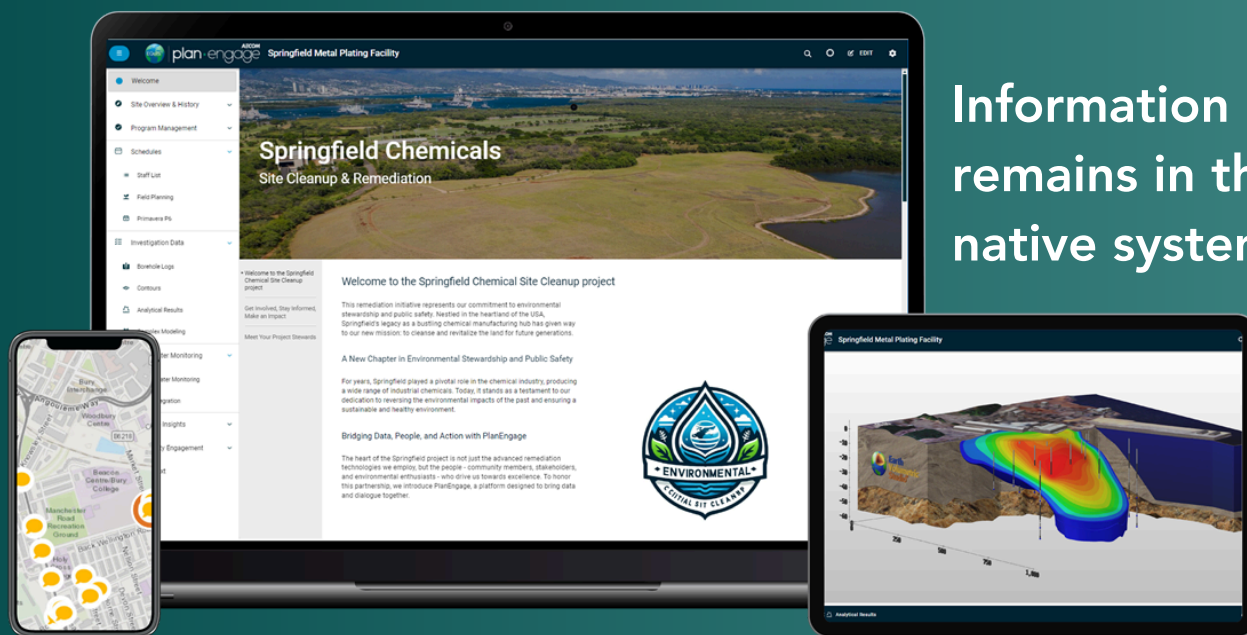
Information remains in th native syster

plan·engage AECOM Springfield Metal Plating Facility

EDIT

Welcome

Site Overview & History

Program Management

Schedules

Staff List

Field Planning

Primavera P6

Investigation Data

Borehole Logs

Contours

Analytical Results

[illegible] Modeling

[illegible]ter Monitoring

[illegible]ater Monitoring

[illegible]gration

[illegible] Insights

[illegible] Engagement

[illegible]t

Springfield Chemicals

Site Cleanup & Remediation

Welcome to the Springfield Chemical Site Cleanup project

Get Involved, Stay Informed, Make an Impact

Meet Your Project Stewards

Welcome to the Springfield Chemical Site Cleanup project

This remediation initiative represents our commitment to environmental stewardship and public safety. Nestled in the heartland of the USA, Springfield's legacy as a bustling chemical manufacturing hub has given way to our new mission: to cleanse and revitalize the land for future generations.

A New Chapter in Environmental Stewardship and Public Safety

For years, Springfield played a pivotal role in the chemical industry, producing a wide range of industrial chemicals. Today, it stands as a testament to our dedication to reversing the environmental impacts of the past and ensuring a sustainable and healthy environment.

Bridging Data, People, and Action with PlanEngage

The heart of the Springfield project is not just the advanced remediation technologies we employ, but the people - community members, stakeholders, and environmental enthusiasts - who drive us towards excellence. To honor this partnership, we introduce PlanEngage, a platform designed to bring data and dialogue together.

ENVIRONMENTAL

CRITIAL SIT CLEANUP

Bury

Woodbury Centre

B6218

Beacon Centre Bury College

Manchester Road Recreation Ground

Springfield Metal Plating Facility

Earth Volumetric Studio

250

500

750

1,000

Analytical Results